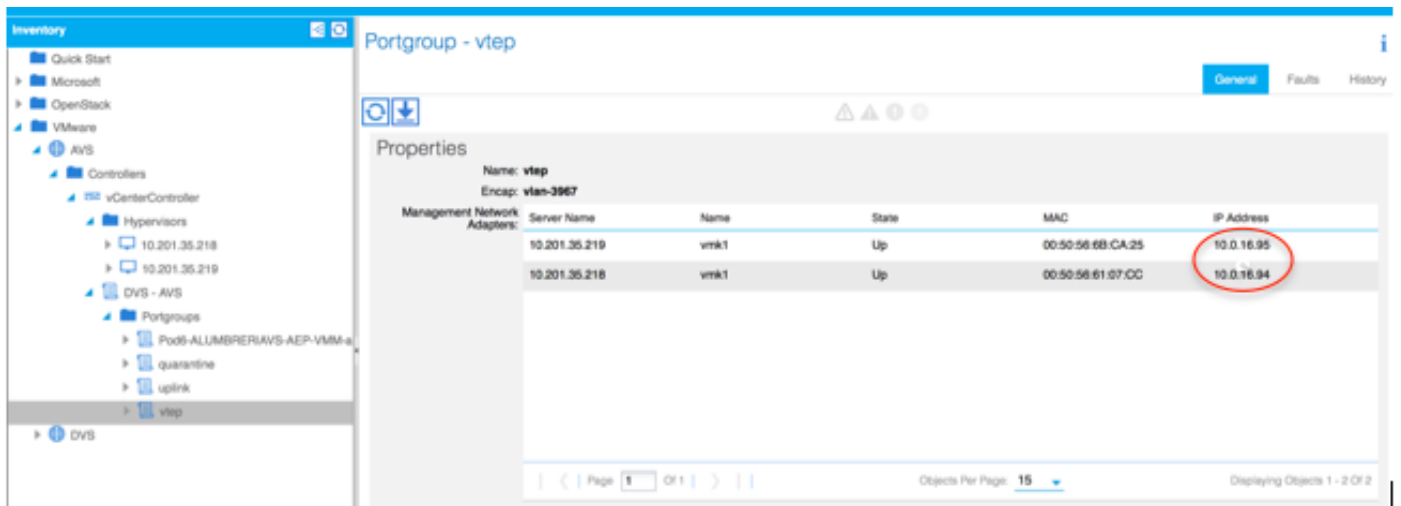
Inventory

Quick Start
Microsoft
OpenStack
VMware
AVS
Controllers
vCenterController
Hypervisors
10.201.35.218
10.201.35.219
DVS - AVS
Portgroups
Pod6-ALUMBRERIAVS-AEP-VMM-a
quarantine
uplink
vtep
DVS

Portgroup - vtep

General Faults History

Properties

Name: vtep
Encap: vlan-3967
Management Network Adapters:

| Server Name | Name | State | MAC | IP Address |
|---|---|---|---|---|
| 10.201.35.219 | vmk1 | Up | 00:50:56:6B:CA:25 | 10.0.16.95 |
| 10.201.35.218 | vmk1 | Up | 00:50:56:61:07:CC | 10.0.16.94 |

Page 1 Of 1

Objects Per Page: 15

Displaying Objects 1 - 2 Of 2